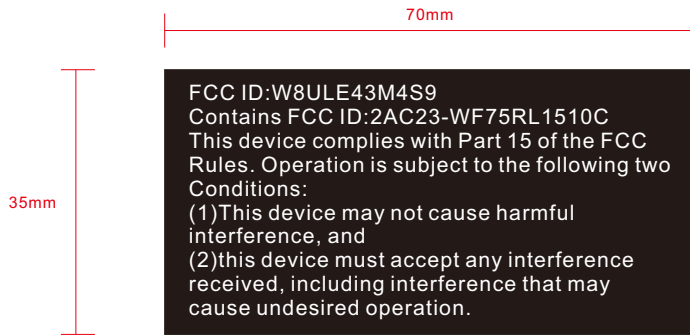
70mm

35mm

FCC ID:W8ULE43M4S9
Contains FCC ID:2AC23-WF75RL1510C
This device complies with Part 15 of the FCC Rules. Operation is subject to the following two Conditions:
(1)This device may not cause harmful interference, and
(2)this device must accept any interference received, including interference that may cause undesired operation.